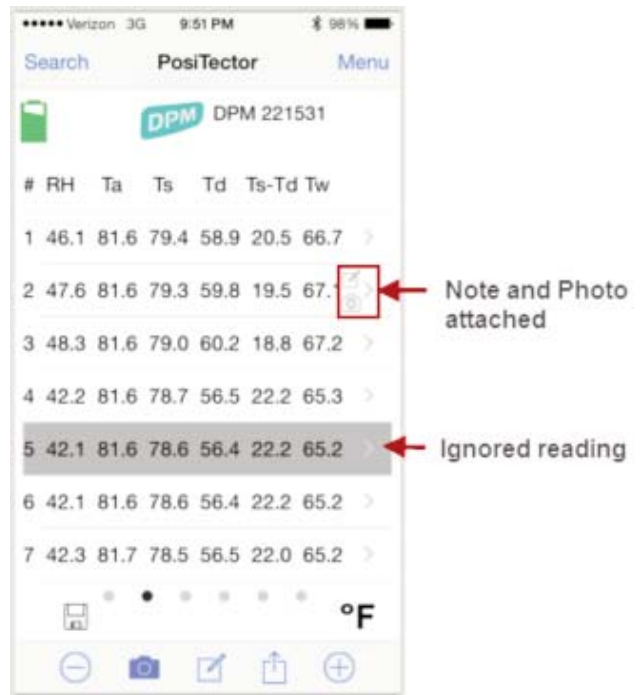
••••• Verizon 3G 9:51 PM 98%

Search PosiTector Menu

DPM DPM 221531

| # | RH | Ta | Ts | Td | Ts-Td | Tw |
|---|---|---|---|---|---|---|
| 1 | 46.1 | 81.6 | 79.4 | 58.9 | 20.5 | 66.7 |
| 2 | 47.6 | 81.6 | 79.3 | 59.8 | 19.5 | 67.1 |
| 3 | 48.3 | 81.6 | 79.0 | 60.2 | 18.8 | 67.2 |
| 4 | 42.2 | 81.6 | 78.7 | 56.5 | 22.2 | 65.3 |
| 5 | 42.1 | 81.6 | 78.6 | 56.4 | 22.2 | 65.2 |
| 6 | 42.1 | 81.6 | 78.6 | 56.4 | 22.2 | 65.2 |
| 7 | 42.3 | 81.7 | 78.5 | 56.5 | 22.0 | 65.2 |

Note and Photo attached

Ignored reading

°F